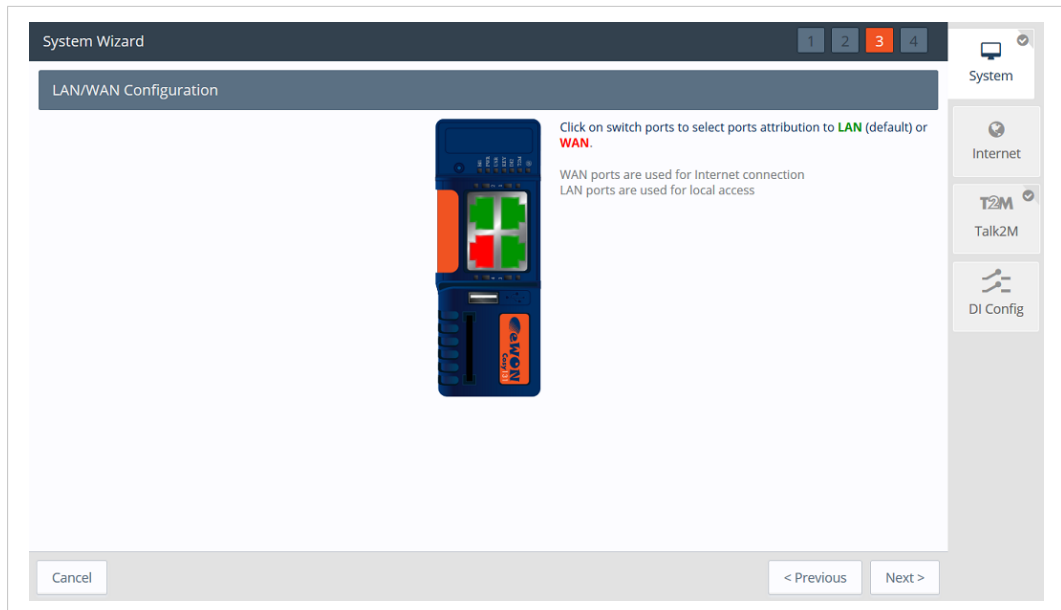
System Wizard

1 2 3 4

LAN/WAN Configuration

Click on switch ports to select ports attribution to LAN (default) or WAN.

WAN ports are used for Internet connection
LAN ports are used for local access

eWON Cosy 131

System

Internet

T2M
Talk2M

DI Config

Cancel

< Previous

Next >